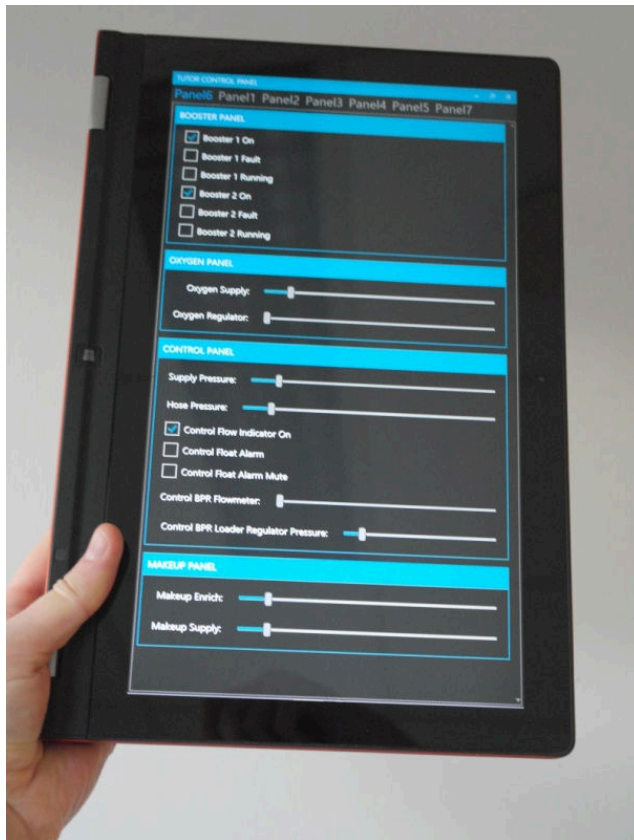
TUTOR CONTROL PANEL

Panel6 Panel1 Panel2 Panel3 Panel4 Panel5 Panel7

BOOSTER PANEL

Booster 1 On

Booster 1 Fault

Booster 1 Running

Booster 2 On

Booster 2 Fault

Booster 2 Running

OXYGEN PANEL

Oxygen Supply:

Oxygen Regulator:

CONTROL PANEL

Supply Pressure:

Hose Pressure:

Control Flow Indicator On

Control Float Alarm

Control Float Alarm Mute

Control BPR Flowmeter:

Control BPR Loader Regulator Pressure:

MAKEUP PANEL

Makeup Enrich:

Makeup Supply: